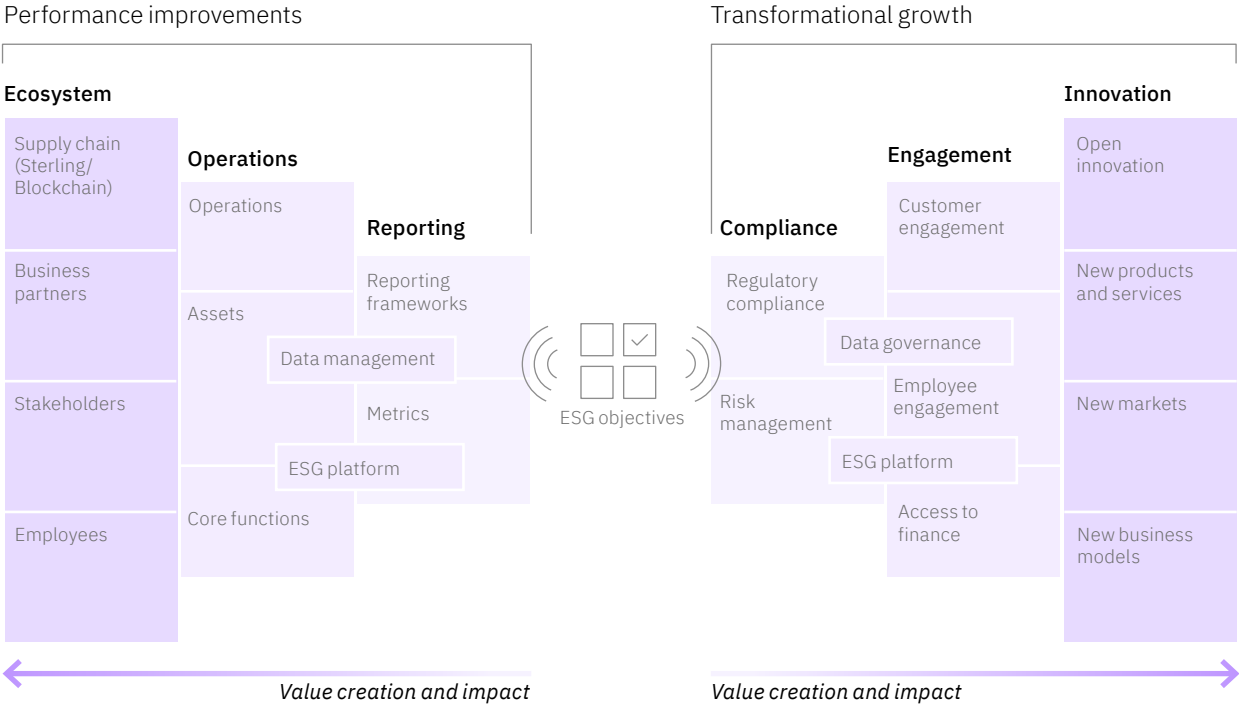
Performance improvements

Ecosystem

Supply chain (Sterling/ Blockchain)

Business partners

Stakeholders

Employees

Operations

Operations

Assets

Core functions

Reporting

Reporting frameworks

Metrics

Data management

ESG platform

ESG objectives

Transformational growth

Compliance

Regulatory compliance

Risk management

Engagement

Customer engagement

Employee engagement

Access to finance

Data governance

ESG platform

Innovation

Open innovation

New products and services

New markets

New business models

Value creation and impact

Value creation and impact